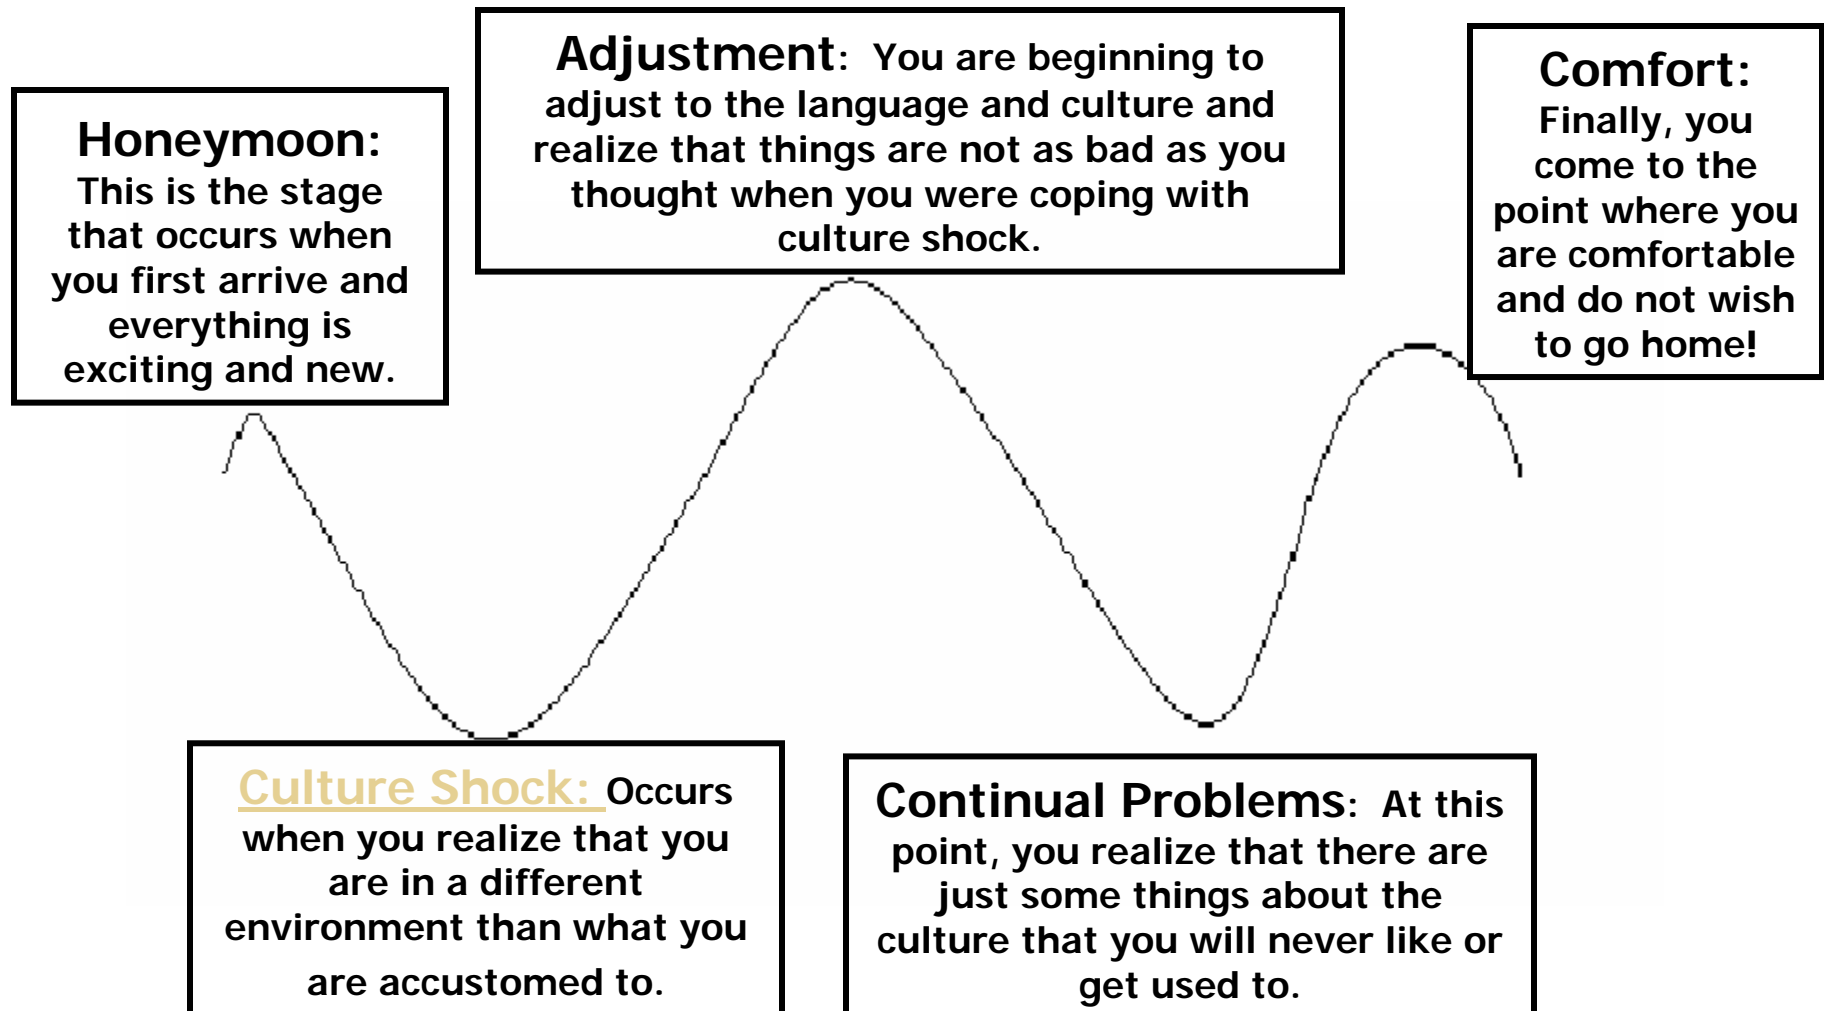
Honeymoon: This is the stage that occurs when you first arrive and everything is exciting and new.

Adjustment: You are beginning to adjust to the language and culture and realize that things are not as bad as you thought when you were coping with culture shock.

Comfort: Finally, you come to the point where you are comfortable and do not wish to go home!

Culture Shock: Occurs when you realize that you are in a different environment than what you are accustomed to.

Continual Problems: At this point, you realize that there are just some things about the culture that you will never like or get used to.